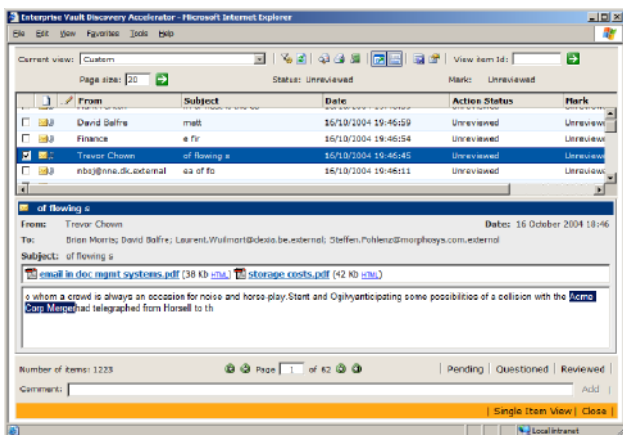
Enterprise Vault Discovery Accelerator - Microsoft Internet Explorer

File Edit View Favorites Tools Help

Current view: Custom

View item Id:

Page size: 20

Status: Unreviewed

Mark: Unreviewed

| | | From | Subject | Date | Action Status | Mark |
|---|---|---|---|---|---|---|
| | | David Balfre | matt | 16/10/2004 19:46:59 | Unreviewed | Unreviewed |
| | | Finance | e fir | 16/10/2004 19:46:54 | Unreviewed | Unreviewed |
| | | Trevor Chown | of flowing s | 16/10/2004 19:46:45 | Unreviewed | Unreviewed |
| | | nbsj@nne.dk.external | ea of fo | 16/10/2004 19:46:11 | Unreviewed | Unreviewed |

of flowing s

From: Trevor Chown

Dates: 16 October 2004 19:46

To: Brian Morris; David Balfre; Laurent.Wuilmort@dexia.be.external; Steffen.Pohlenz@morphosys.com.external

Subject: of flowing s

email in doc mgmt systems.pdf (38 Kb HTML) storage costs.pdf (42 Kb HTML)

o whom a crowd is always an occasion for noise and horse-play.Stent and Ogilvyanticipating some possibilities of a collision with the Acme Corp Mergerhad telegraphed from Horsell to th

Number of items: 1223

Page 1 of 62

Pending | Questioned | Reviewed

Comment:

Add

| Single Item View | Close |

Local intranet